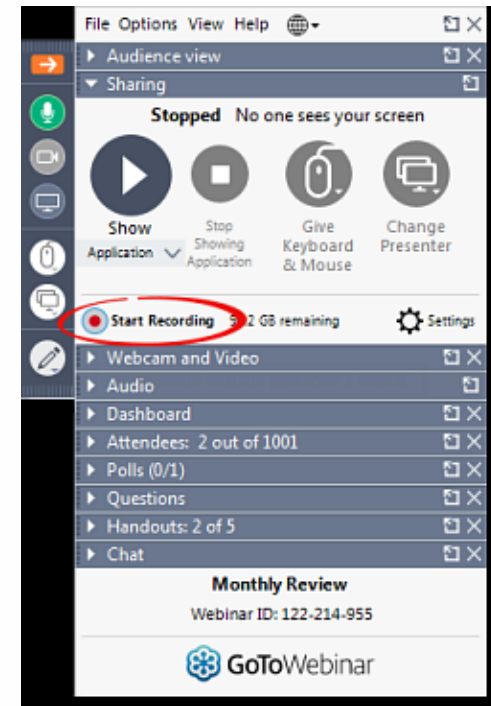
File Options View Help

Audience view

Sharing

Stopped No one sees your screen

Show
Application

Stop Showing Application

Give Keyboard & Mouse

Change Presenter

Start Recording 9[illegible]2 GB remaining

Settings

Webcam and Video

Audio

Dashboard

Attendees: 2 out of 1001

Polls (0/1)

Questions

Handouts: 2 of 5

Chat

Monthly Review

Webinar ID: 122-214-955

GoToWebinar